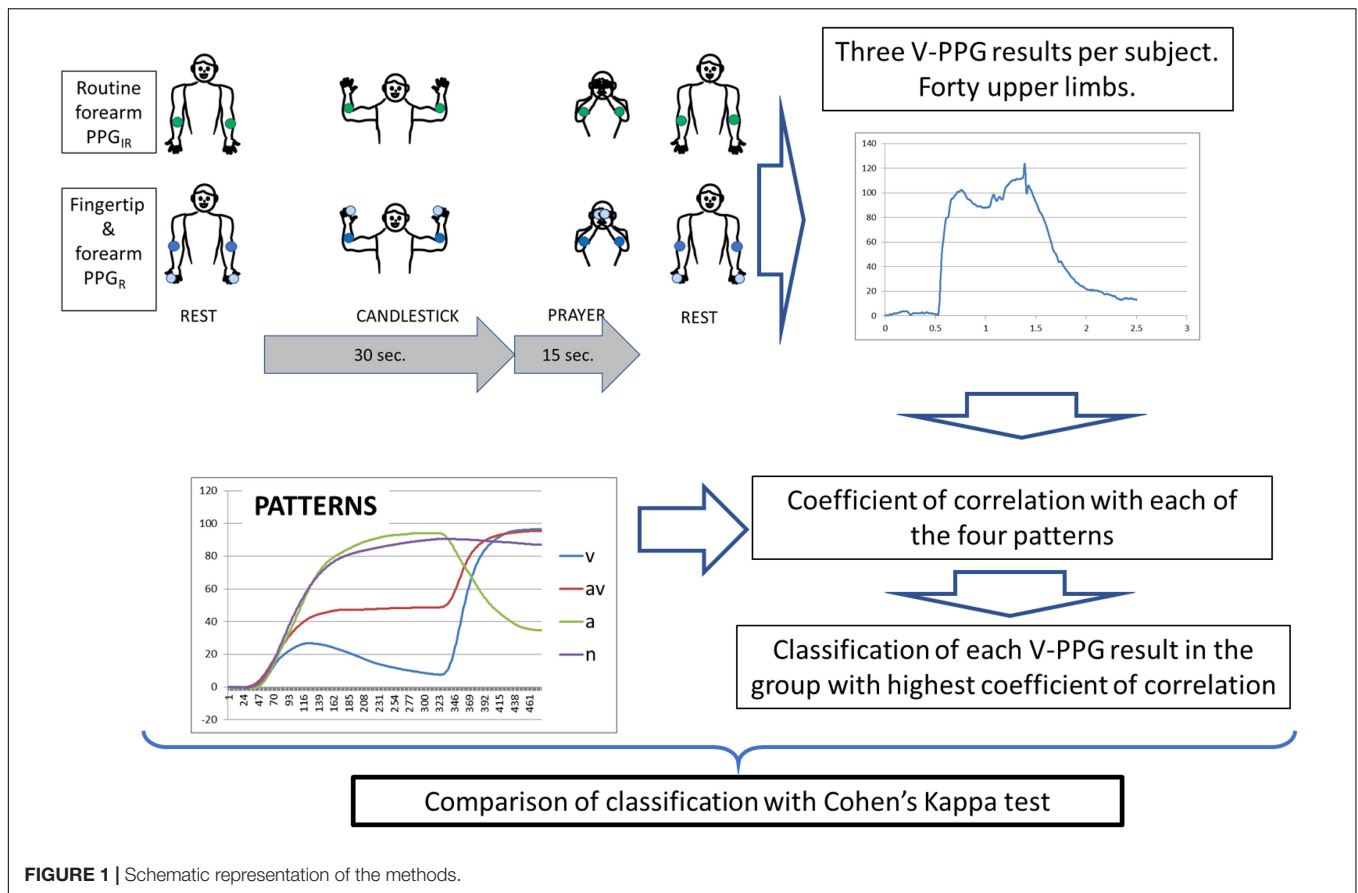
Routine forearm $PPG_{IR}$

Fingertip & forearm $PPG_{R}$

REST

CANDLESTICK

PRAYER

REST

30 sec.

15 sec.

Three V-PPG results per subject. Forty upper limbs.

140
120
100
80
60
40
20
0
0 0.5 1 1.5 2 2.5 3

PATTERNS

120
100
80
60
40
20
0
-20
1 24 47 70 93 116 139 162 185 208 231 254 277 300 323 346 369 392 415 438 461

v
av
a
n

Coefficient of correlation with each of the four patterns

Classification of each V-PPG result in the group with highest coefficient of correlation

Comparison of classification with Cohen's Kappa test

**FIGURE 1 |** Schematic representation of the methods.